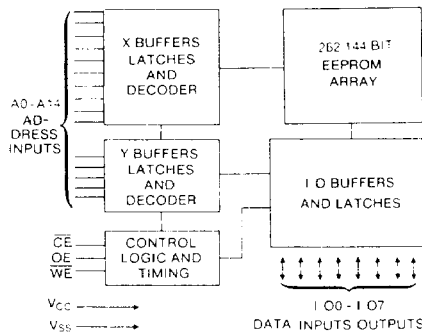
X BUFFERS LATCHES AND DECODER

262 144 BIT EEPROM ARRAY

A0 - A14 ADDRESS INPUTS

Y BUFFERS LATCHES AND DECODER

I O BUFFERS AND LATCHES

$\overline{CE}$
$\overline{OE}$
$\overline{WE}$

CONTROL LOGIC AND TIMING

$V_{CC}$
$V_{SS}$

I O0 - I O7
DATA INPUTS OUTPUTS